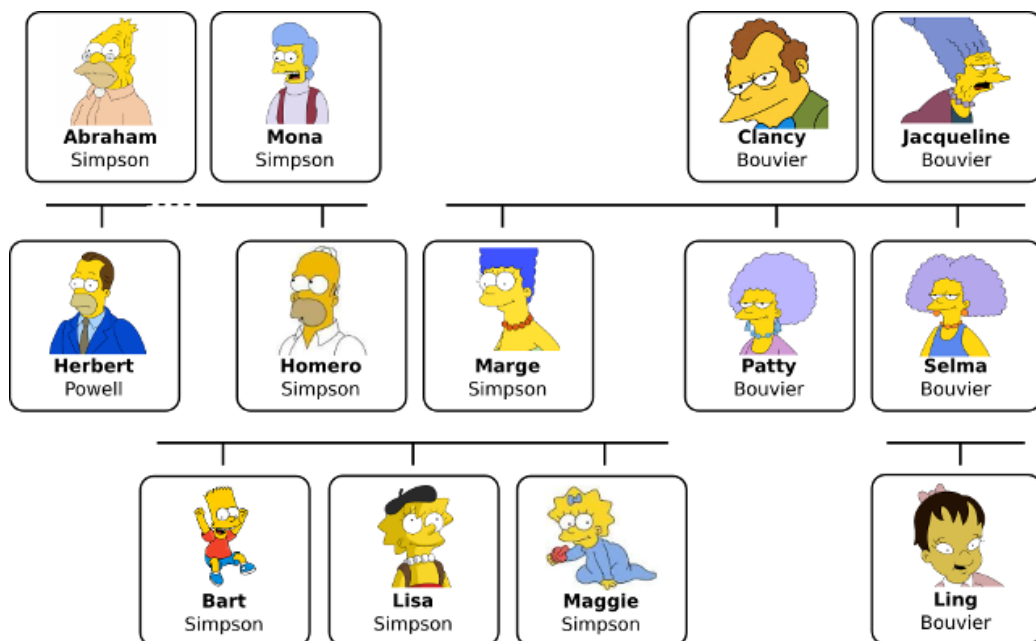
Abraham
Simpson

Mona
Simpson

Clancy
Bouvier

Jacqueline
Bouvier

Herbert
Powell

Homero
Simpson

Marge
Simpson

Patty
Bouvier

Selma
Bouvier

Bart
Simpson

Lisa
Simpson

Maggie
Simpson

Ling
Bouvier